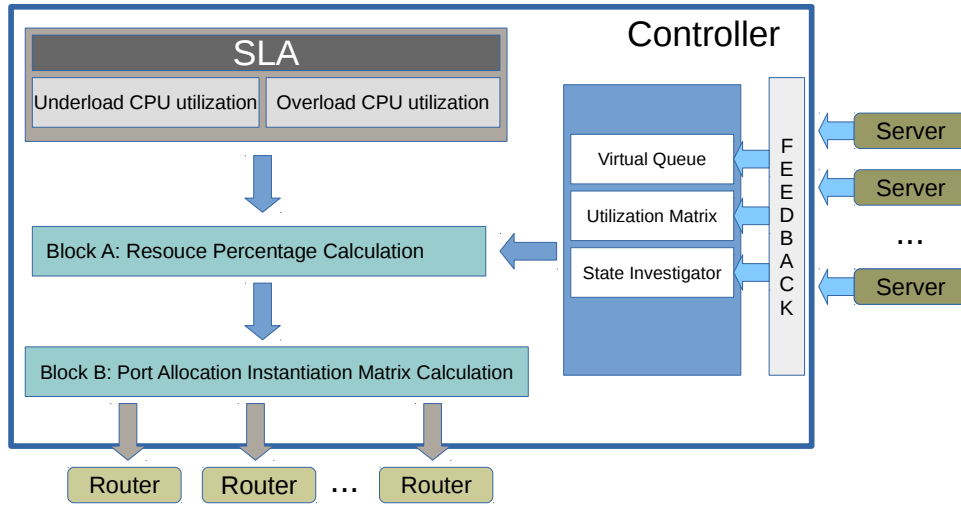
Controller

SLA

Underload CPU utilization

Overload CPU utilization

Block A: Resouce Percentage Calculation

Block B: Port Allocation Instantiation Matrix Calculation

Virtual Queue

Utilization Matrix

State Investigator

FEEDBACK

Server

Server

...

Server

Router

Router

...

Router